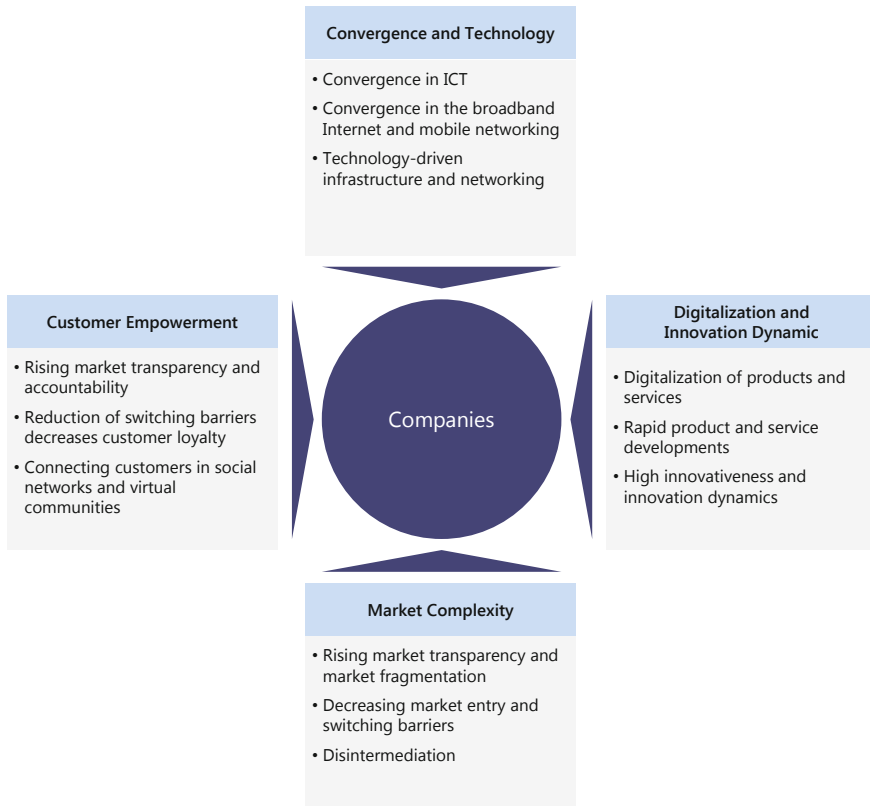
Convergence and Technology

• Convergence in ICT
• Convergence in the broadband Internet and mobile networking
• Technology-driven infrastructure and networking

Customer Empowerment

• Rising market transparency and accountability
• Reduction of switching barriers decreases customer loyalty
• Connecting customers in social networks and virtual communities

Companies

Digitalization and Innovation Dynamic

• Digitalization of products and services
• Rapid product and service developments
• High innovativeness and innovation dynamics

Market Complexity

• Rising market transparency and market fragmentation
• Decreasing market entry and switching barriers
• Disintermediation